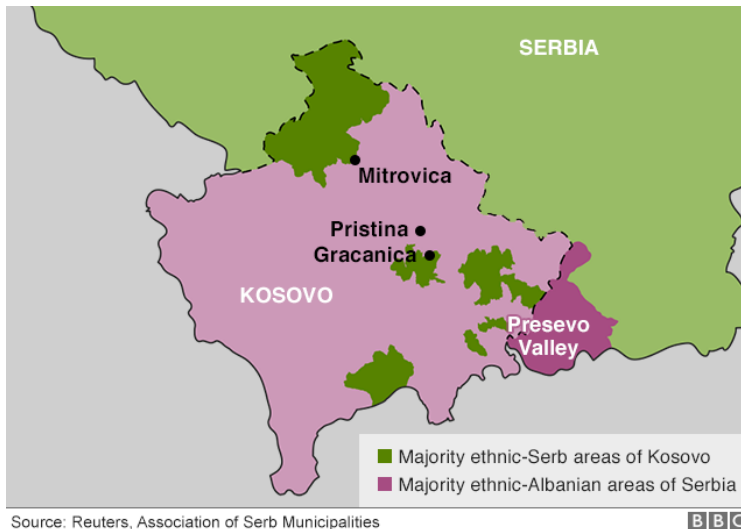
SERBIA

Mitrovica

Pristina

Gracanica

KOSOVO

Presevo Valley

Majority ethnic-Serb areas of Kosovo

Majority ethnic-Albanian areas of Serbia

Source: Reuters, Association of Serb Municipalities

BBC